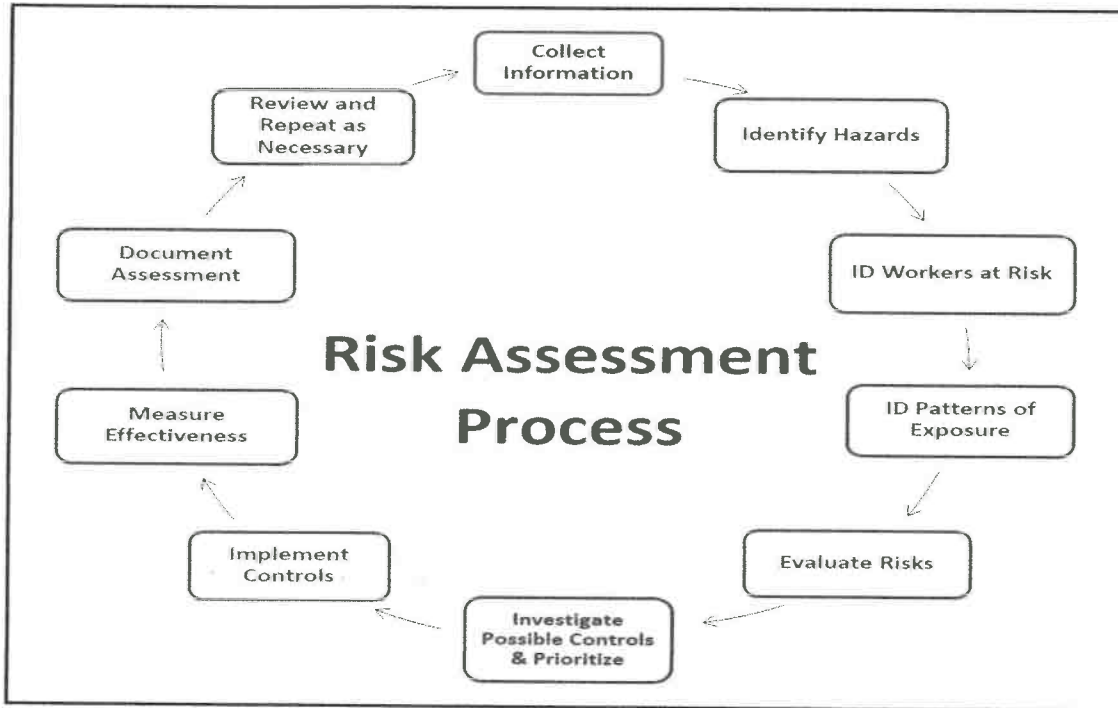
Risk Assessment Process

Collect Information

Identify Hazards

ID Workers at Risk

ID Patterns of Exposure

Evaluate Risks

Investigate Possible Controls & Prioritize

Implement Controls

Measure Effectiveness

Document Assessment

Review and Repeat as Necessary